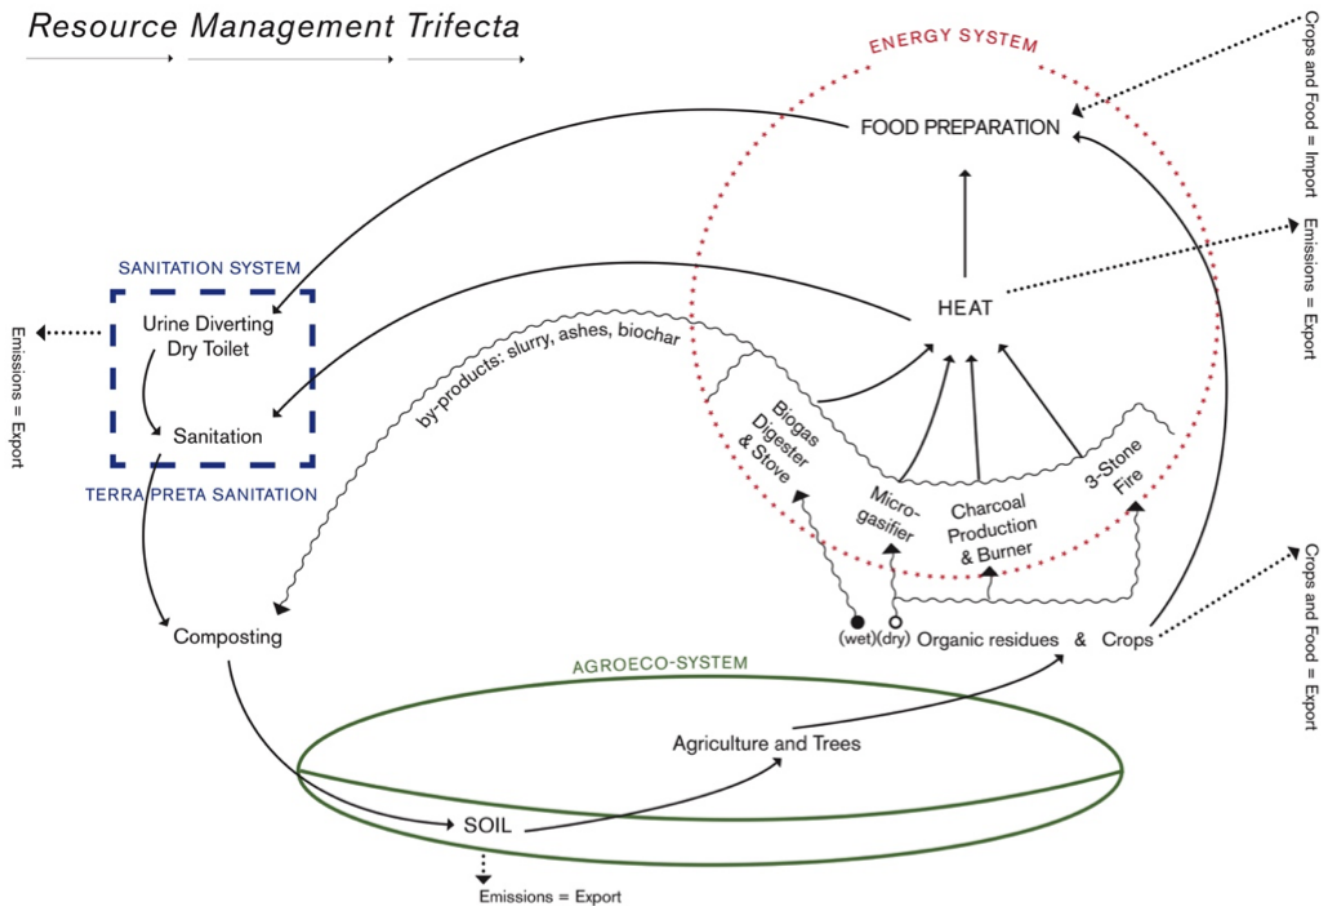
Resource Management Trifecta

ENERGY SYSTEM

Crops and Food = Import

FOOD PREPARATION

Emissions = Export

HEAT

SANITATION SYSTEM

Urine Diverting Dry Toilet

Emissions = Export

Sanitation

TERRA PRETA SANITATION

by-products: slurry, ashes, biochar

Biogas Digester & Stove

Micro-gasifier

Charcoal Production & Burner

3-Stone Fire

Composting

(wet)(dry) Organic residues & Crops

Crops and Food = Export

AGROECO-SYSTEM

Agriculture and Trees

SOIL

Emissions = Export